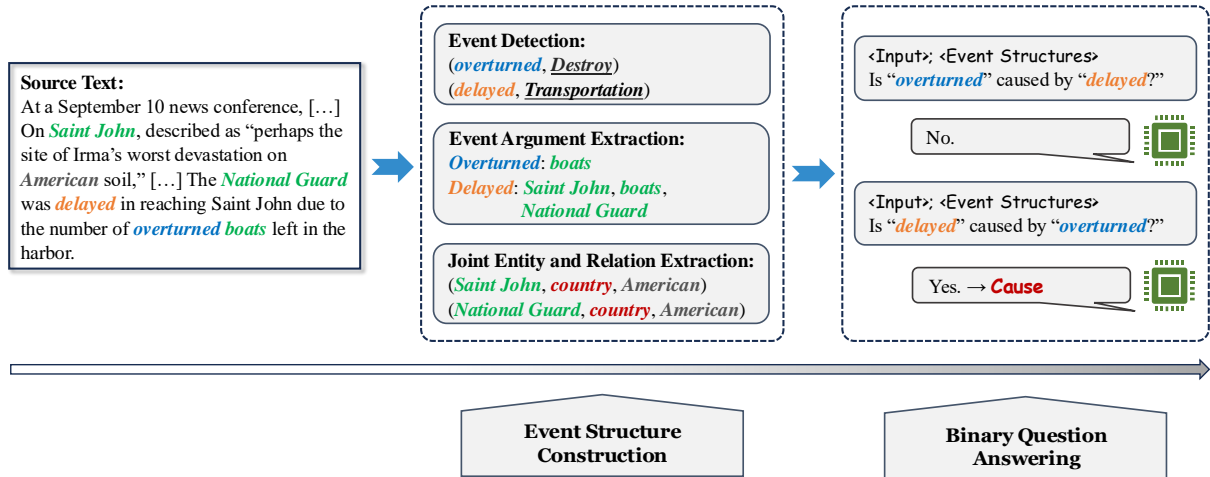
Source Text:
At a September 10 news conference, […] On Saint John, described as "perhaps the site of Irma's worst devastation on American soil," […] The National Guard was delayed in reaching Saint John due to the number of overturned boats left in the harbor.

Event Detection:
(overturned, Destroy)
(delayed, Transportation)

Event Argument Extraction:
Overturned: boats
Delayed: Saint John, boats, National Guard

Joint Entity and Relation Extraction:
(Saint John, country, American)
(National Guard, country, American)

<Input>; <Event Structures>
Is "overturned" caused by "delayed?"

No.

<Input>; <Event Structures>
Is "delayed" caused by "overturned?"

Yes. → Cause

Event Structure Construction

Binary Question Answering